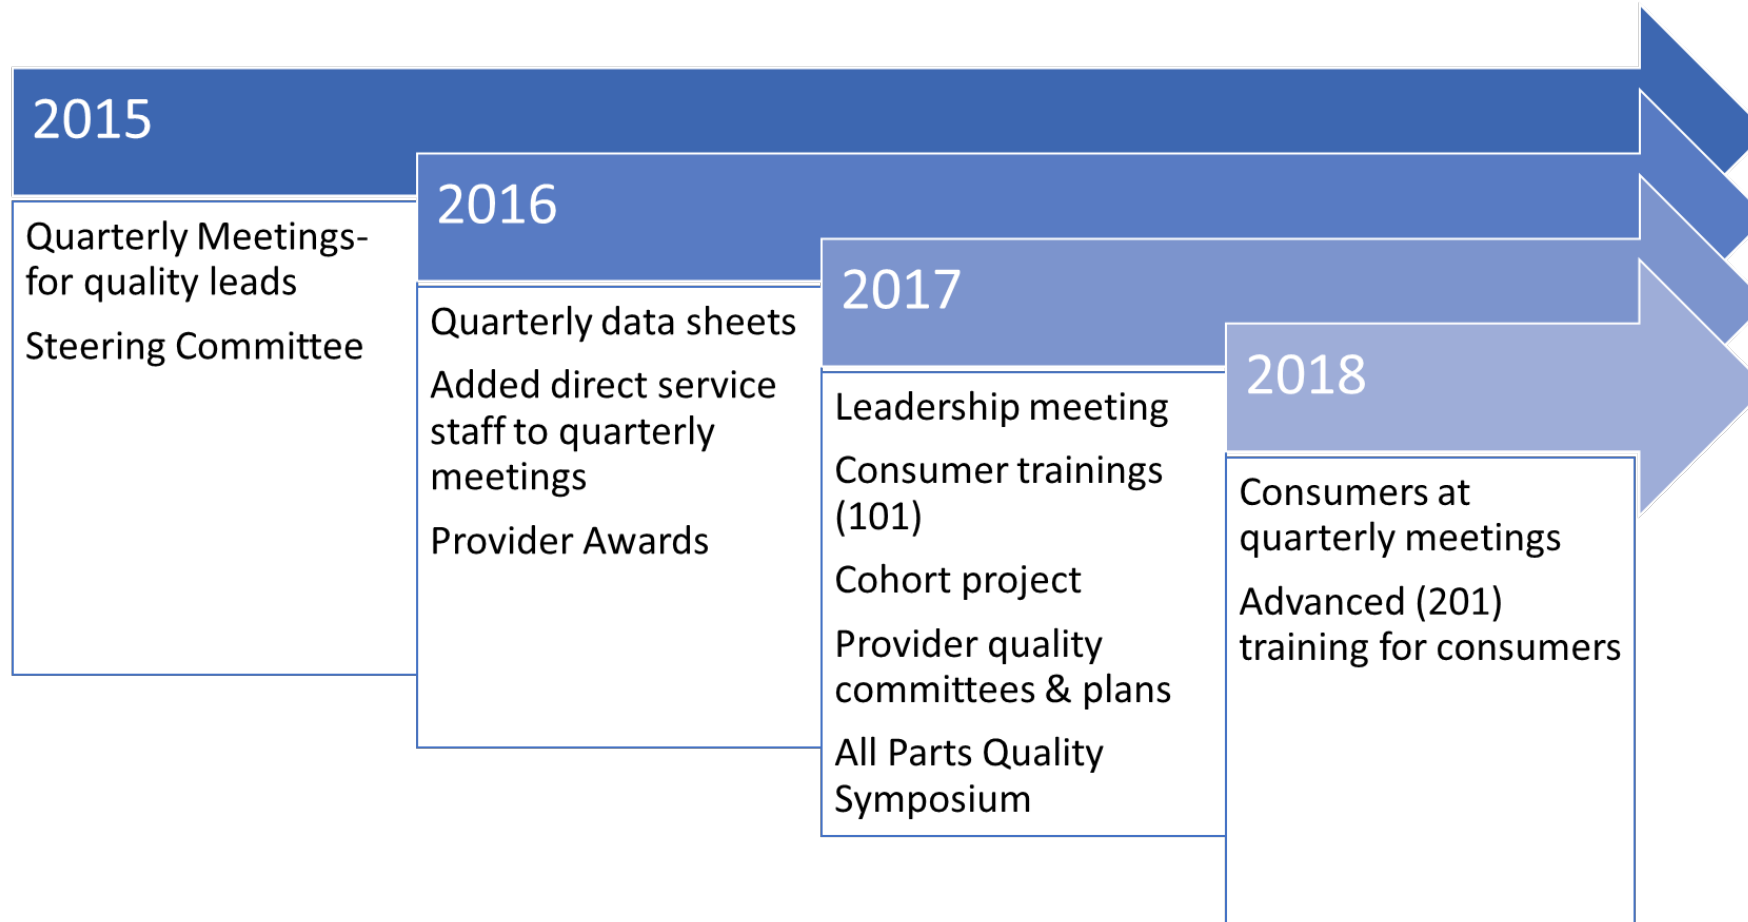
2015

Quarterly Meetings- for quality leads

Steering Committee

2016

Quarterly data sheets

Added direct service staff to quarterly meetings

Provider Awards

2017

Leadership meeting

Consumer trainings (101)

Cohort project

Provider quality committees & plans

All Parts Quality Symposium

2018

Consumers at quarterly meetings

Advanced (201) training for consumers